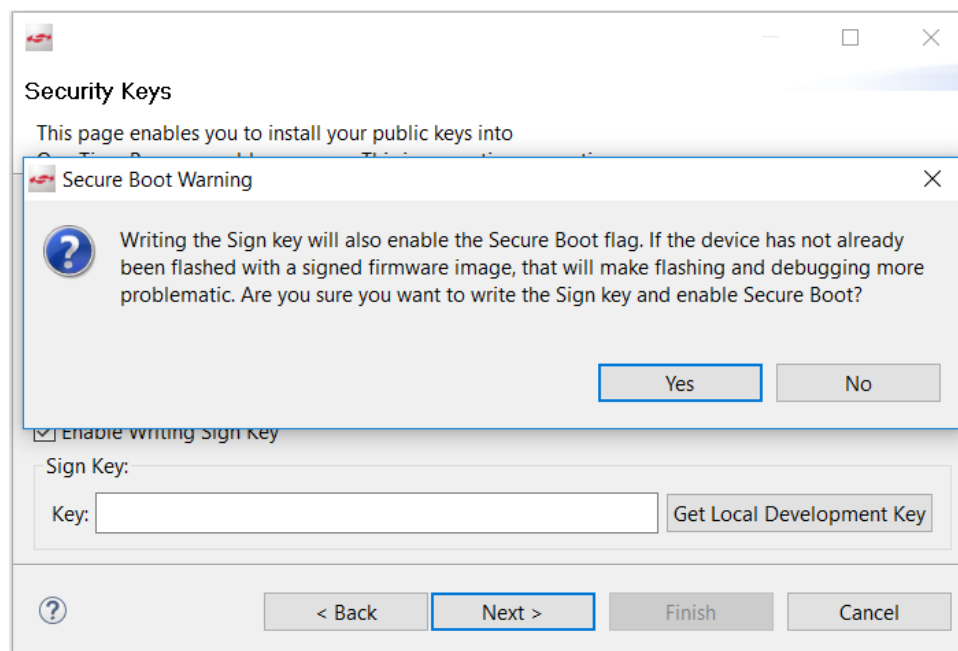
Security Keys

This page enables you to install your public keys into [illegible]

Secure Boot Warning

Writing the Sign key will also enable the Secure Boot flag. If the device has not already been flashed with a signed firmware image, that will make flashing and debugging more problematic. Are you sure you want to write the Sign key and enable Secure Boot?

Yes

No

Enable Writing Sign Key

Sign Key:

Key:

Get Local Development Key

< Back

Next >

Finish

Cancel